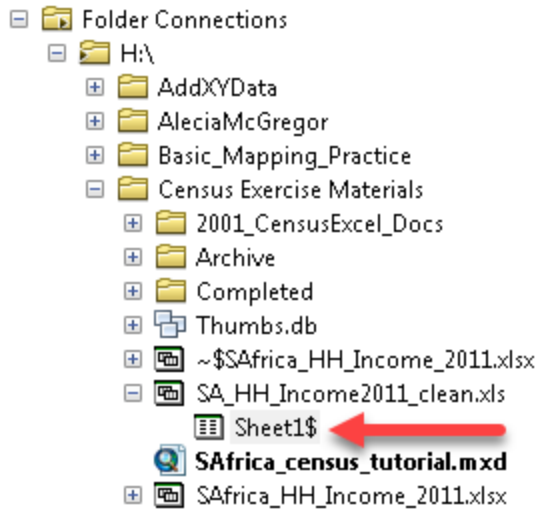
Folder Connections
H:\
AddXYData
AleciaMcGregor
Basic_Mapping_Practice
Census Exercise Materials
2001_CensusExcel_Docs
Archive
Completed
Thumbs.db
~$SAfrica_HH_Income_2011.xlsx
SA_HH_Income2011_clean.xls
Sheet1$
SAfrica_census_tutorial.mxd
SAfrica_HH_Income_2011.xlsx